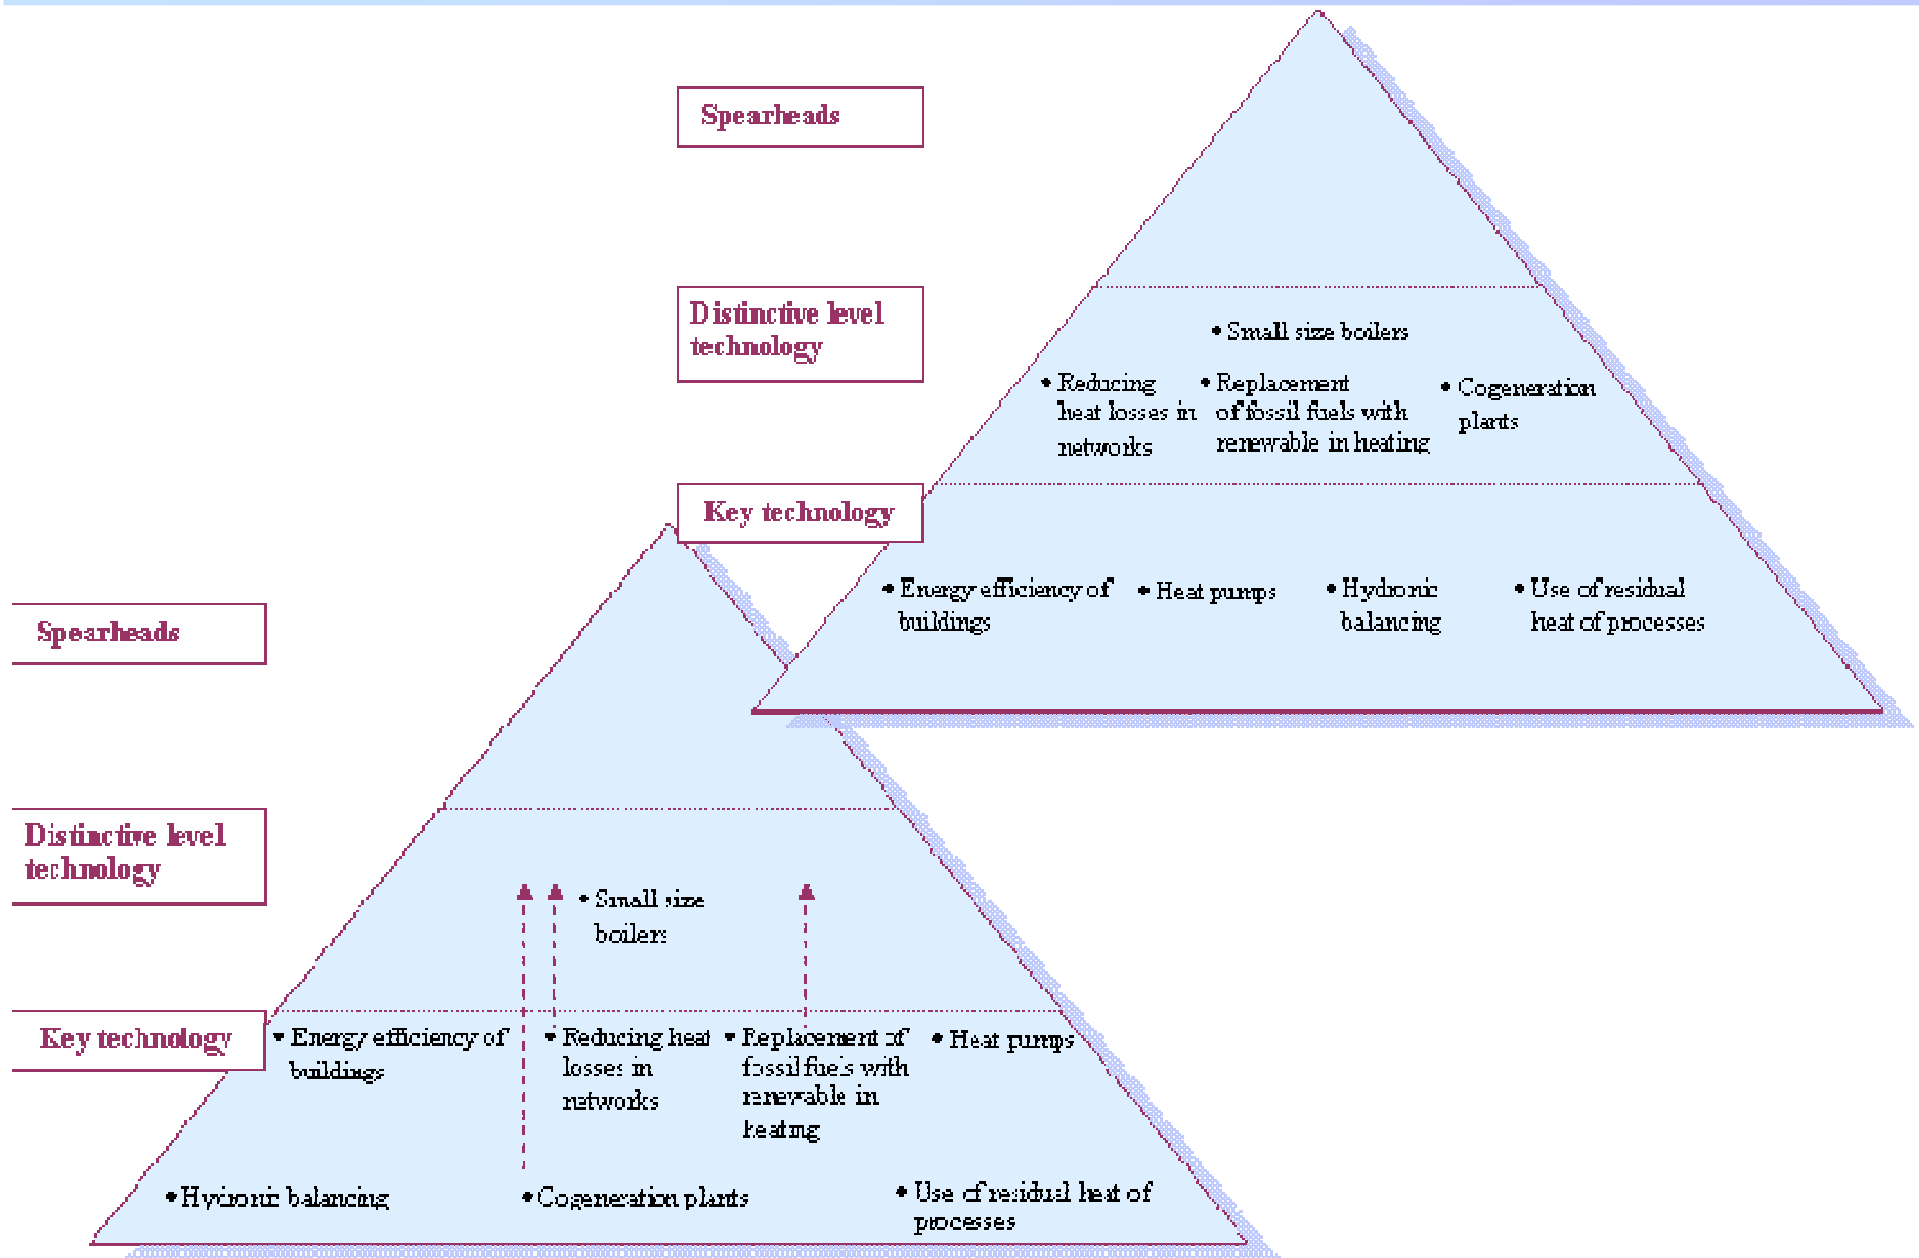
Spearheads

Distinctive level technology

• Small size boilers

• Reducing heat losses in networks

• Replacement of fossil fuels with renewable in heating

• Cogeneration plants

Key technology

• Energy efficiency of buildings

• Heat pumps

• Hydronic balancing

• Use of residual heat of processes

Spearheads

Distinctive level technology

• Small size boilers

Key technology

• Energy efficiency of buildings

• Reducing heat losses in networks

• Replacement of fossil fuels with renewable in heating

• Heat pumps

• Hydronic balancing

• Cogeneration plants

• Use of residual heat of processes